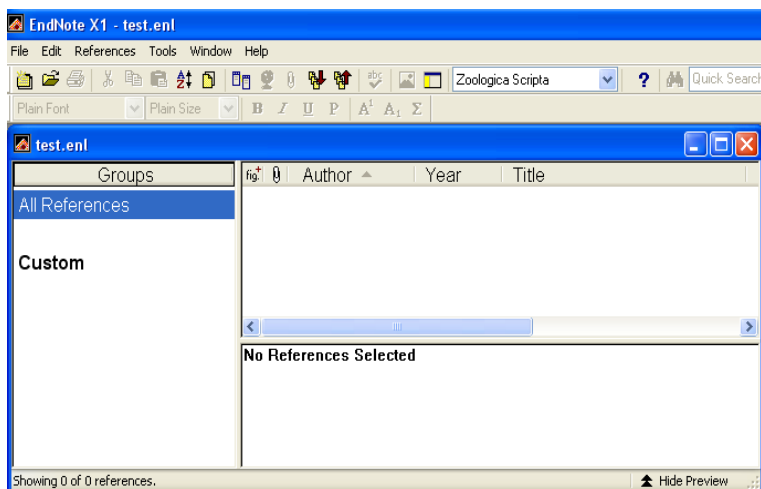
EndNote X1 - test.enl

File Edit References Tools Window Help

Zoologica Scripta

Quick Search

Plain Font Plain Size B I U P $A^1$ $A_1$ Σ

test.enl

Groups

All References

Custom

fig Author Year Title

No References Selected

Showing 0 of 0 references.

Hide Preview